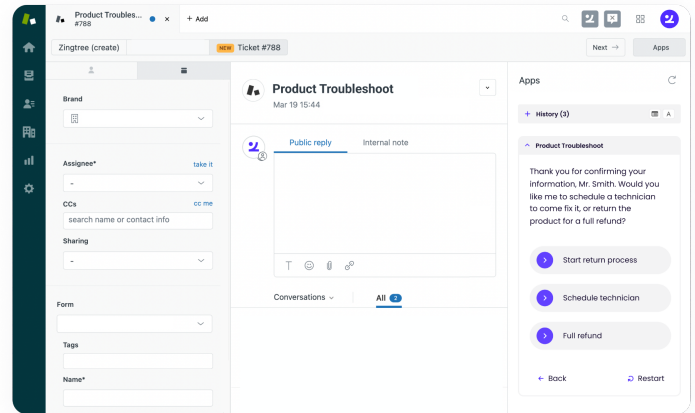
Product Troubles...
#788

+ Add

Zingtree (create)

NEW Ticket #788

Next

Apps

Brand

Assignee*

take it

-

CCs

cc me

search name or contact info

Sharing

-

Form

Tags

Name*

Product Troubleshoot

Mar 19 15:44

Public reply

Internal note

Conversations

All 2

Apps

History (3)

A

Product Troubleshoot

Thank you for confirming your information, Mr. Smith. Would you like me to schedule a technician to come fix it, or return the product for a full refund?

Start return process

Schedule technician

Full refund

Back

Restart